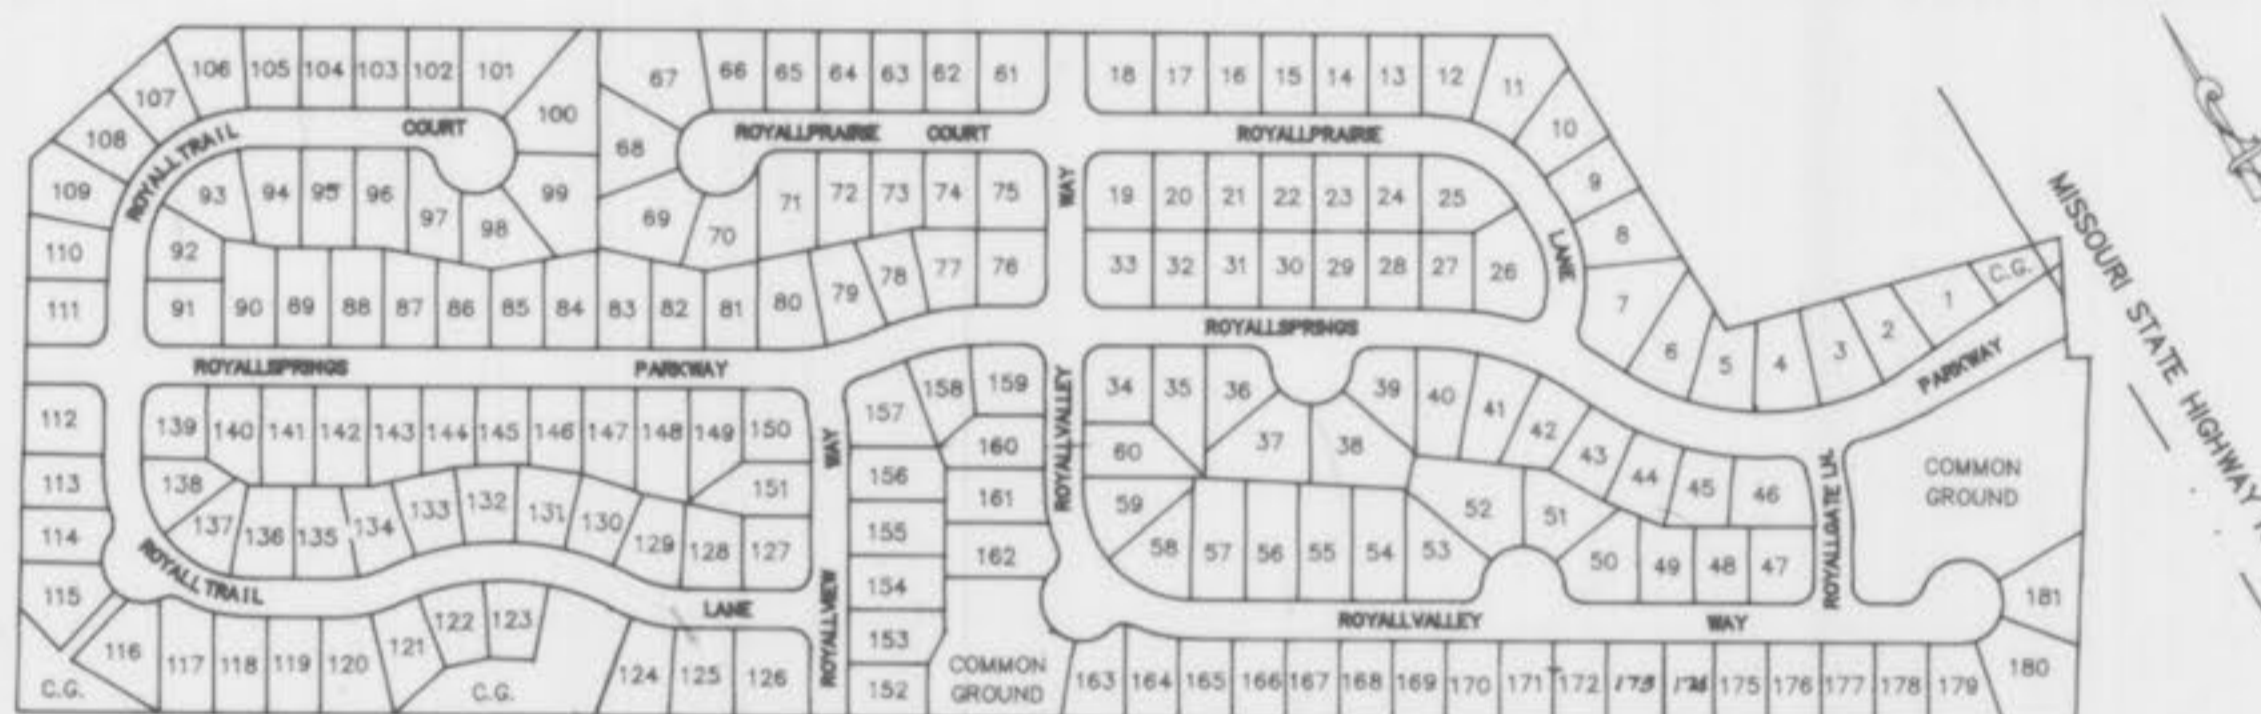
106 105 104 103 102 101 67 66 65 64 63 62 61 18 17 16 15 14 13 12 11
107 100 10
108 ROYALL TRAIL COURT 68 ROYALLPRAIRIE COURT ROYALLPRAIRIE
109 93 94 95 96 97 98 99 69 70 71 72 73 74 75 WAY 19 20 21 22 23 24 25 9
110 92 LANE 8
111 91 90 89 88 87 86 85 84 83 82 81 80 79 78 77 76 33 32 31 30 29 28 27 26 7
C.G. 1 2 3 4 5 6
MISSOURI STATE HIGHWAY
ROYALLSPRINGS
ROYALLSPRINGS PARKWAY PARKWAY
112 139 140 141 142 143 144 145 146 147 148 149 150 WAY 157 158 159 ROYALL VALLEY 34 35 36 39 40 41 42 43 44 45 46
113 138 151 160 60 37 38
114 137 136 135 134 133 132 131 130 129 128 127 156 161 59 52 51 COMMON GROUND
ROYALL TRAIL 155 162 58 57 56 55 54 53 50 49 48 47 ROYALLGATE LN.
115 LANE ROYALLVIEW 154 ROYALLVALLEY WAY 181
116 117 118 119 120 121 122 123 124 125 126 153 COMMON GROUND
C.G. C.G. 152 163 164 165 166 167 168 169 170 171 172 173 174 175 176 177 178 179 180